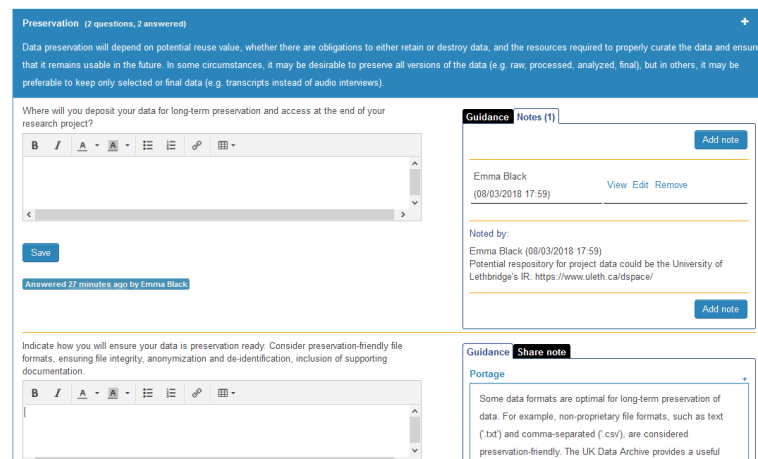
Preservation (2 questions, 2 answered)

+

Data preservation will depend on potential reuse value, whether there are obligations to either retain or destroy data, and the resources required to properly curate the data and ensure that it remains usable in the future. In some circumstances, it may be desirable to preserve all versions of the data (e.g. raw, processed, analyzed, final), but in others, it may be preferable to keep only selected or final data (e.g. transcripts instead of audio interviews).

Where will you deposit your data for long-term preservation and access at the end of your research project?

B I A A

Save

Answered 27 minutes ago by Emma Black

Guidance Notes (1)

Add note

Emma Black
(08/03/2018 17:59)

View Edit Remove

Noted by:
Emma Black (08/03/2018 17:59)
Potential respository for project data could be the University of Lethbridge's IR: https://www.uleth.ca/dspace/

Add note

Indicate how you will ensure your data is preservation ready. Consider preservation-friendly file formats, ensuring file integrity, anonymization and de-identification, inclusion of supporting documentation.

B I A A

Guidance Share note

Portage

+

Some data formats are optimal for long-term preservation of data. For example, non-proprietary file formats, such as text ('.txt') and comma-separated ('.csv'), are considered preservation-friendly. The UK Data Archive provides a useful